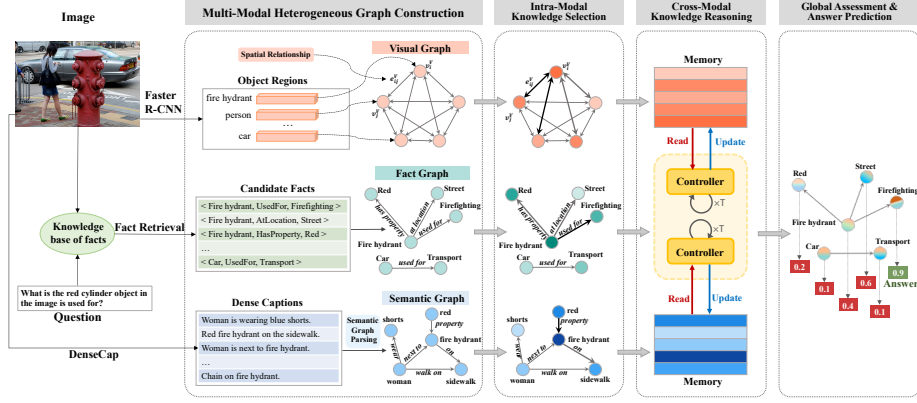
Image

Multi-Modal Heterogeneous Graph Construction

Intra-Modal Knowledge Selection

Cross-Modal Knowledge Reasoning

Global Assessment & Answer Prediction

Spatial Relationship

Visual Graph

Object Regions

Faster R-CNN

fire hydrant

person

car

...

$a^v_{ij}$

$v^v_j$

$v^v_i$

$e^v_{ij}$

$v^v_j$

$v^v_i$

Memory

Read

Update

Candidate Facts

Fact Graph

< Fire hydrant, UsedFor, Firefighting >

< Fire hydrant, AtLocation, Street >

< Fire hydrant, HasProperty, Red >

...

< Car, UsedFor, Transport >

Knowledge base of facts

Fact Retrieval

Red

Street

has property

at location

Firefighting

used for

Fire hydrant

Car

used for

Transport

Controller

×T

Controller

What is the red cylinder object in the image is used for?

Question

Dense Captions

Woman is wearing blue shorts.

Red fire hydrant on the sidewalk.

Woman is next to fire hydrant.

...

Chain on fire hydrant.

Semantic Graph Parsing

Semantic Graph

shorts

red

property

wear

fire hydrant

next to

on

woman

walk on

sidewalk

DenseCap

Read

Update

Memory

Red

Street

Firefighting

Fire hydrant

Car

Transport

0.2

0.1

0.4

0.6

0.1

0.9

Answer